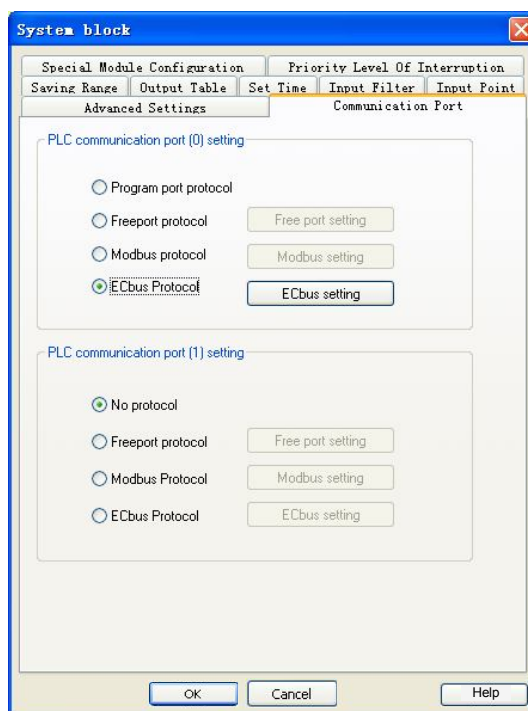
System block

Special Module Configuration | Priority Level Of Interruption
Saving Range | Output Table | Set Time | Input Filter | Input Point
Advanced Settings | Communication Port

PLC communication port (0) setting

Program port protocol

Freeport protocol   Free port setting

Modbus protocol   Modbus setting

ECbus Protocol   ECbus setting

PLC communication port (1) setting

No protocol

Freeport protocol   Free port setting

Modbus Protocol   Modbus setting

ECbus Protocol   ECbus setting

OK   Cancel   Help